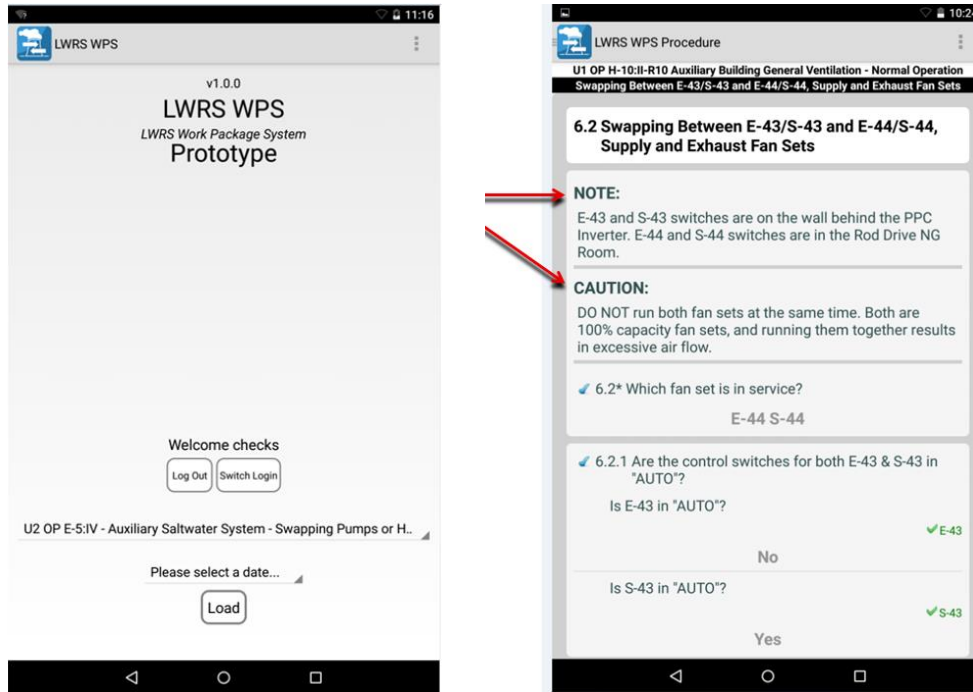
11:16

LWRS WPS

v1.0.0
LWRS WPS
LWRS Work Package System
Prototype

Welcome checks
Log Out
Switch Login

U2 OP E-5:IV - Auxiliary Saltwater System - Swapping Pumps or H..

Please select a date...

Load

10:2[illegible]

LWRS WPS Procedure

U1 OP H-10:II-R10 Auxiliary Building General Ventilation - Normal Operation
Swapping Between E-43/S-43 and E-44/S-44, Supply and Exhaust Fan Sets

6.2 Swapping Between E-43/S-43 and E-44/S-44, Supply and Exhaust Fan Sets

NOTE:
E-43 and S-43 switches are on the wall behind the PPC Inverter. E-44 and S-44 switches are in the Rod Drive NG Room.

CAUTION:
DO NOT run both fan sets at the same time. Both are 100% capacity fan sets, and running them together results in excessive air flow.

6.2* Which fan set is in service?
E-44 S-44

6.2.1 Are the control switches for both E-43 & S-43 in "AUTO"?
Is E-43 in "AUTO"?
E-43
No
Is S-43 in "AUTO"?
S-43
Yes